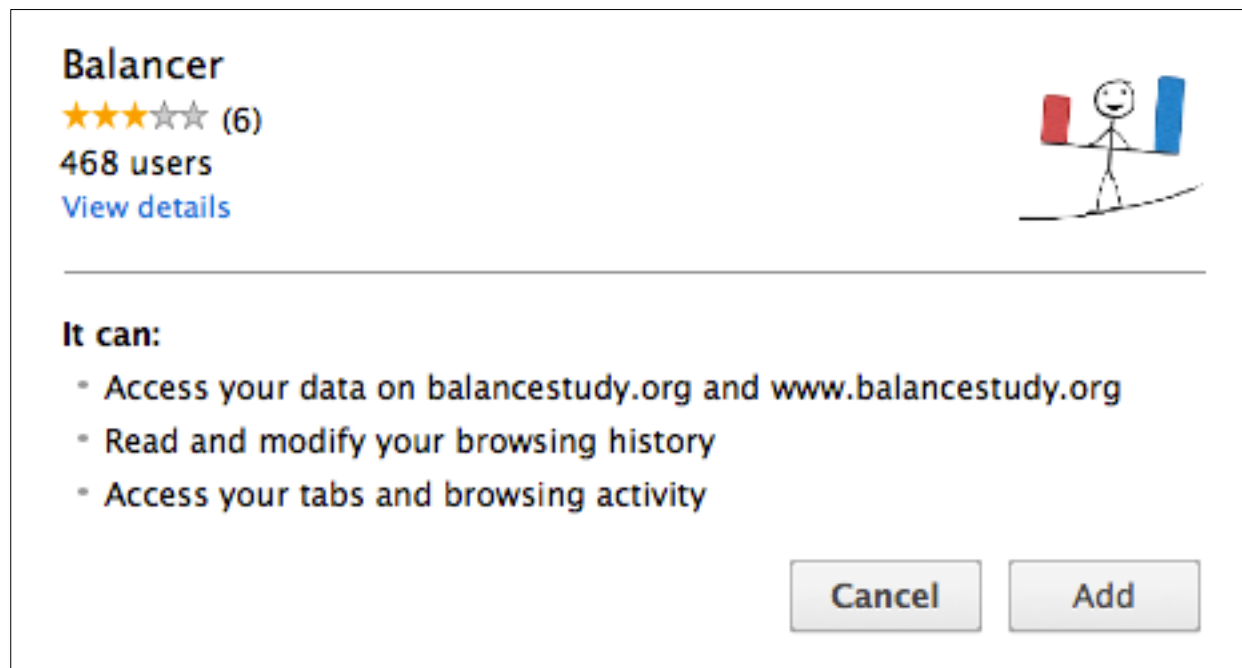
Balancer
★★★☆☆ (6)
468 users
View details

It can:
- Access your data on balancestudy.org and www.balancestudy.org
- Read and modify your browsing history
- Access your tabs and browsing activity

Cancel Add